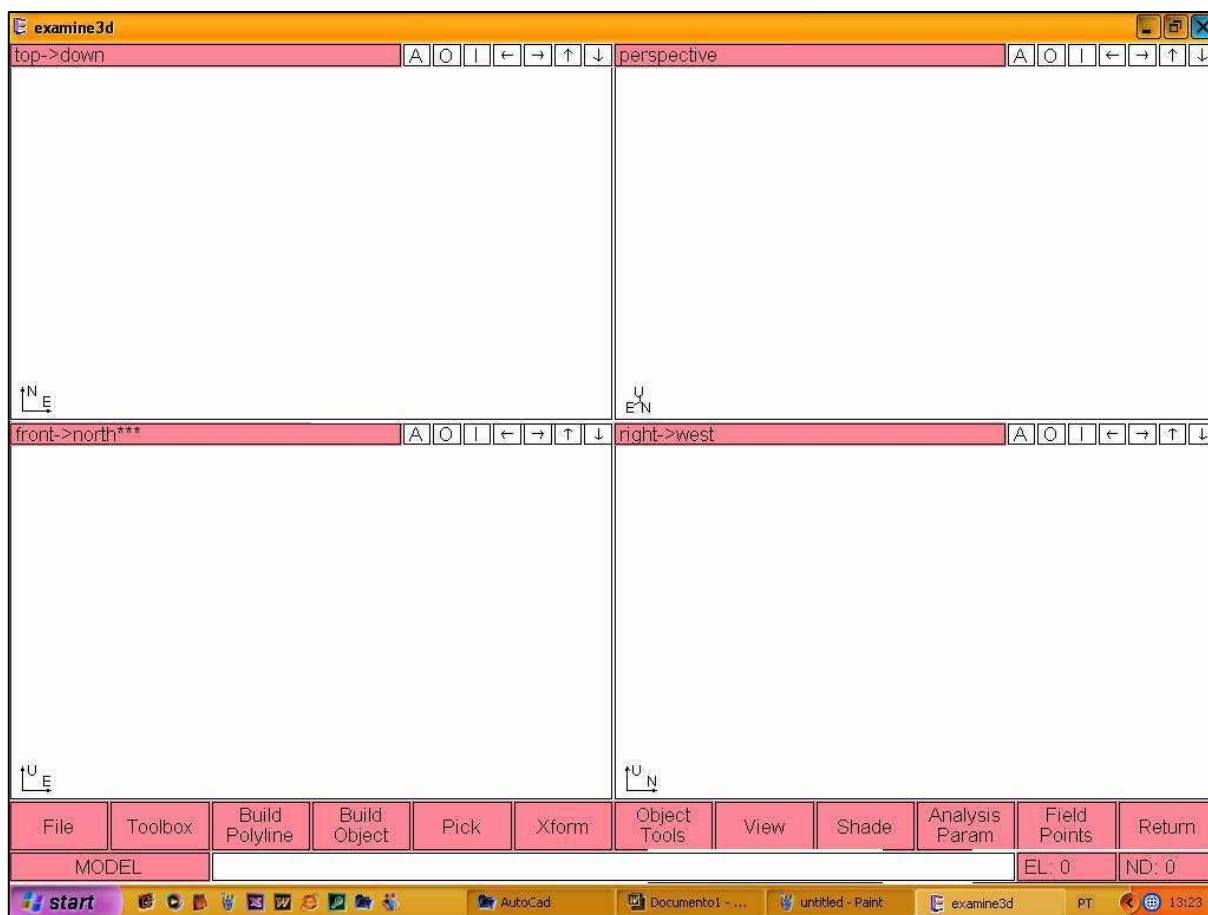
examine3d

top->down
A O I ← → ↑ ↓

N
E

perspective
A O I ← → ↑ ↓

U
E N

front->north***
A O I ← → ↑ ↓

U
E

right->west
A O I ← → ↑ ↓

U
N

File
Toolbox
Build Polyline
Build Object
Pick
Xform
Object Tools
View
Shade
Analysis Param
Field Points
Return

MODEL
EL: 0
ND: 0

start
AutoCad
Documento1 - ...
untitled - Paint
examine3d
PT
13:23